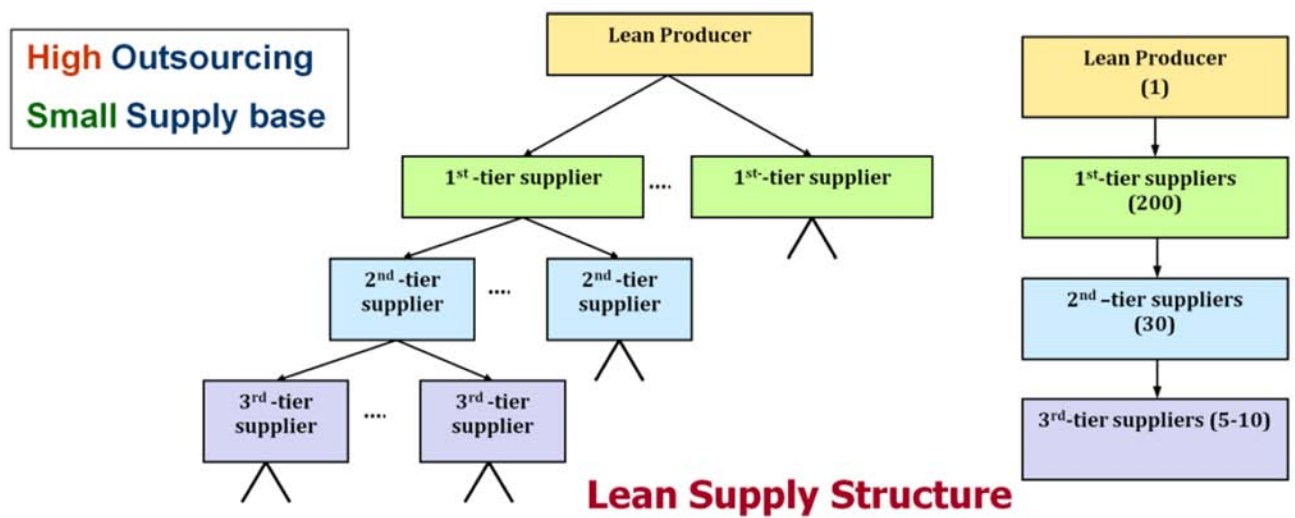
High Outsourcing
Small Supply base

Lean Producer

1$^{st}$ -tier supplier ···· 1$^{st}$-tier supplier

2$^{nd}$ -tier supplier ···· 2$^{nd}$ -tier supplier

3$^{rd}$ -tier supplier ···· 3$^{rd}$ -tier supplier

Lean Producer (1)

1$^{st}$-tier suppliers (200)

2$^{nd}$ –tier suppliers (30)

3$^{rd}$-tier suppliers (5-10)

Lean Supply Structure